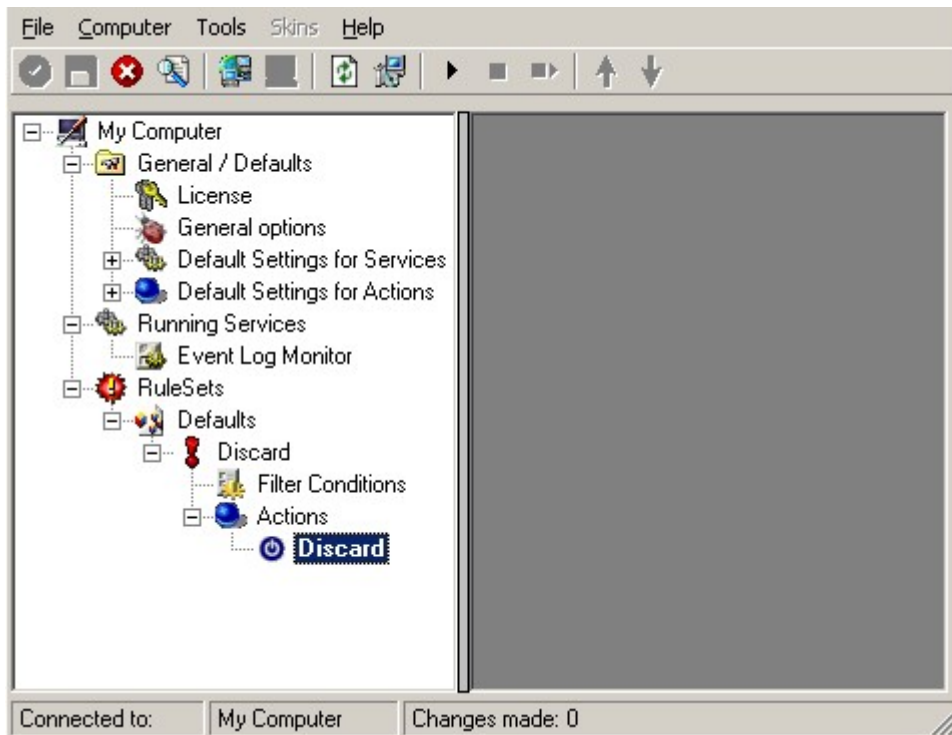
File Computer Tools Skins Help

My Computer
General / Defaults
License
General options
Default Settings for Services
Default Settings for Actions
Running Services
Event Log Monitor
RuleSets
Defaults
Discard
Filter Conditions
Actions
Discard

Connected to: My Computer Changes made: 0